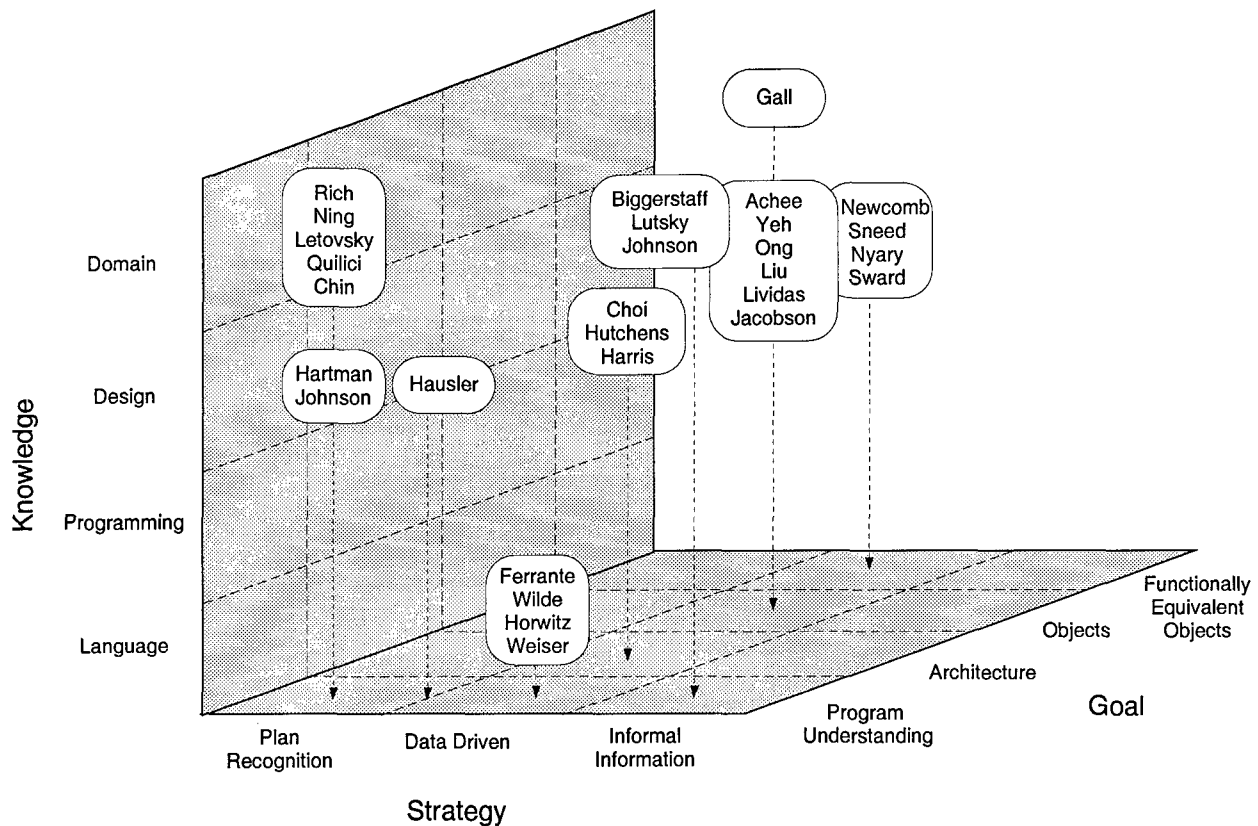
Gall

Rich
Ning
Letovsky
Quilici
Chin

Biggerstaff
Lutsky
Johnson

Achee
Yeh
Ong
Liu
Lividas
Jacobson

Newcomb
Sneed
Nyary
Sward

Choi
Hutchens
Harris

Hartman
Johnson

Hausler

Ferrante
Wilde
Horwitz
Weiser

Knowledge

Domain

Design

Programming

Language

Plan Recognition

Data Driven

Informal Information

Strategy

Program Understanding

Architecture

Objects

Functionally Equivalent Objects

Goal